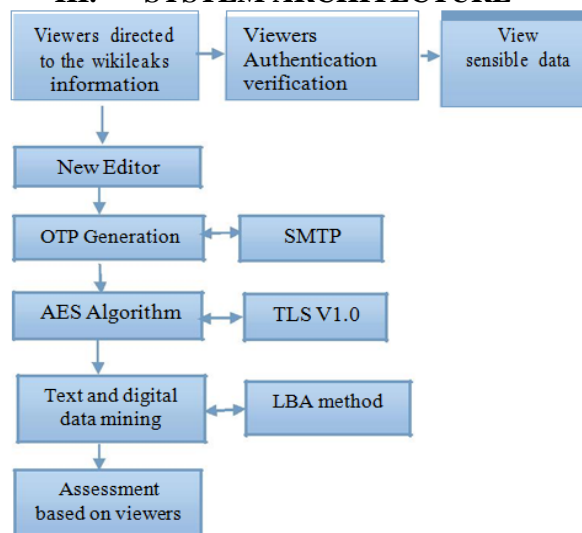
III. SYSTEM ARCHITECTURE

Viewers directed to the wikileaks information

Viewers Authentication verification

View sensible data

New Editor

OTP Generation

SMTP

AES Algorithm

TLS V1.0

Text and digital data mining

LBA method

Assessment based on viewers